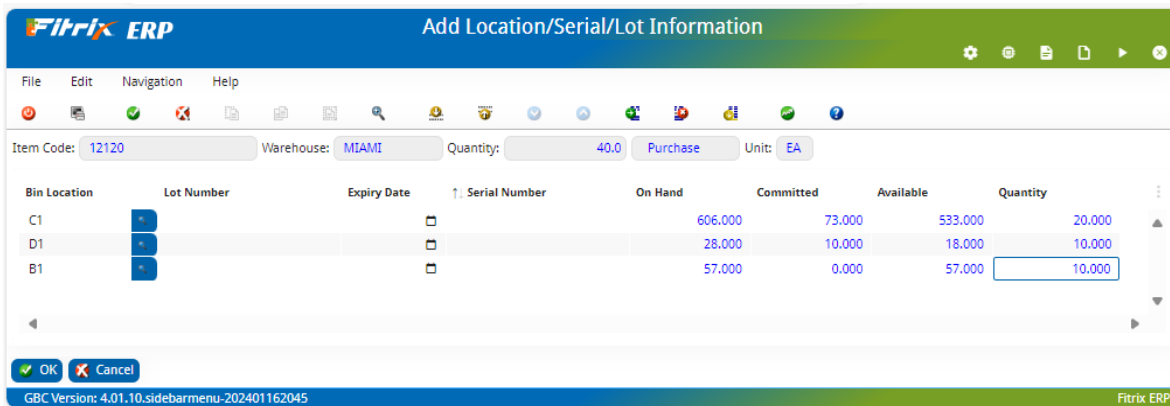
Fitrix ERP

Add Location/Serial/Lot Information

File Edit Navigation Help

Item Code: 12120 Warehouse: MIAMI Quantity: 40.0 Purchase Unit: EA

| Bin Location | Lot Number | Expiry Date | ↑↓ Serial Number | On Hand | Committed | Available | Quantity |
|---|---|---|---|---|---|---|---|
| C1 | | | | 606.000 | 73.000 | 533.000 | 20.000 |
| D1 | | | | 28.000 | 10.000 | 18.000 | 10.000 |
| B1 | | | | 57.000 | 0.000 | 57.000 | 10.000 |

OK Cancel

GBC Version: 4.01.10.sidebarmenu-202401162045

Fitrix ERP